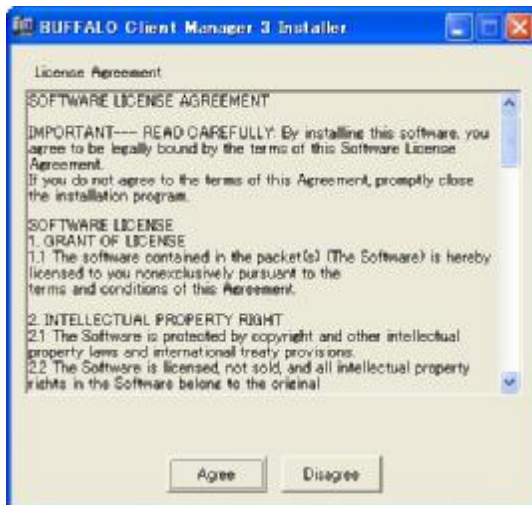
BUFFALO Client Manager 3 Installer

License Agreement

SOFTWARE LICENSE AGREEMENT

IMPORTANT--- READ CAREFULLY: By installing this software, you agree to be legally bound by the terms of this Software License Agreement.
If you do not agree to the terms of this Agreement, promptly close the installation program.

SOFTWARE LICENSE
1. GRANT OF LICENSE
1.1 The software contained in the packet(s) (The Software) is hereby licensed to you nonexclusively pursuant to the terms and conditions of this Agreement.

2. INTELLECTUAL PROPERTY RIGHT
2.1 The Software is protected by copyright and other intellectual property laws and international treaty provisions.
2.2 The Software is licensed, not sold, and all intellectual property rights in the Software belong to the original

Agree Disagree